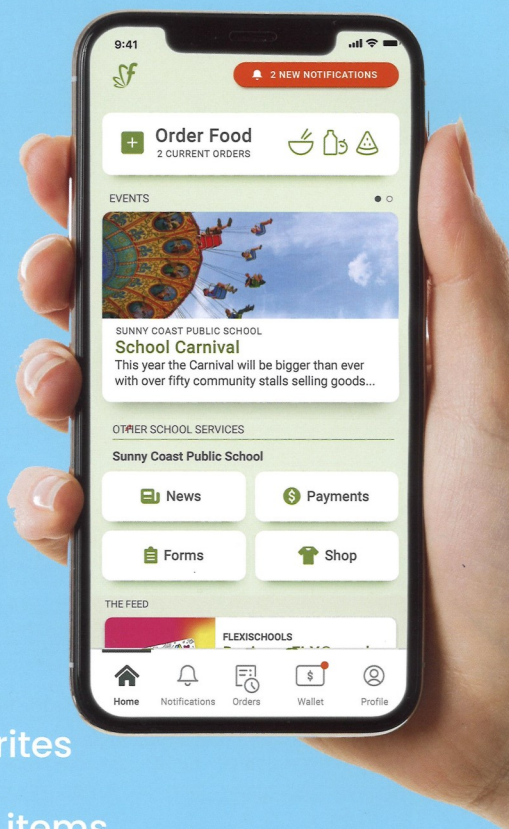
9:41

2 NEW NOTIFICATIONS

Order Food
2 CURRENT ORDERS

EVENTS

SUNNY COAST PUBLIC SCHOOL
School Carnival
This year the Carnival will be bigger than ever with over fifty community stalls selling goods...

OTHER SCHOOL SERVICES
Sunny Coast Public School

News
Payments
Forms
Shop

THE FEED
FLEXISCHOOLS
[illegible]

Home
Notifications
Orders
Wallet
Profile

rites

items